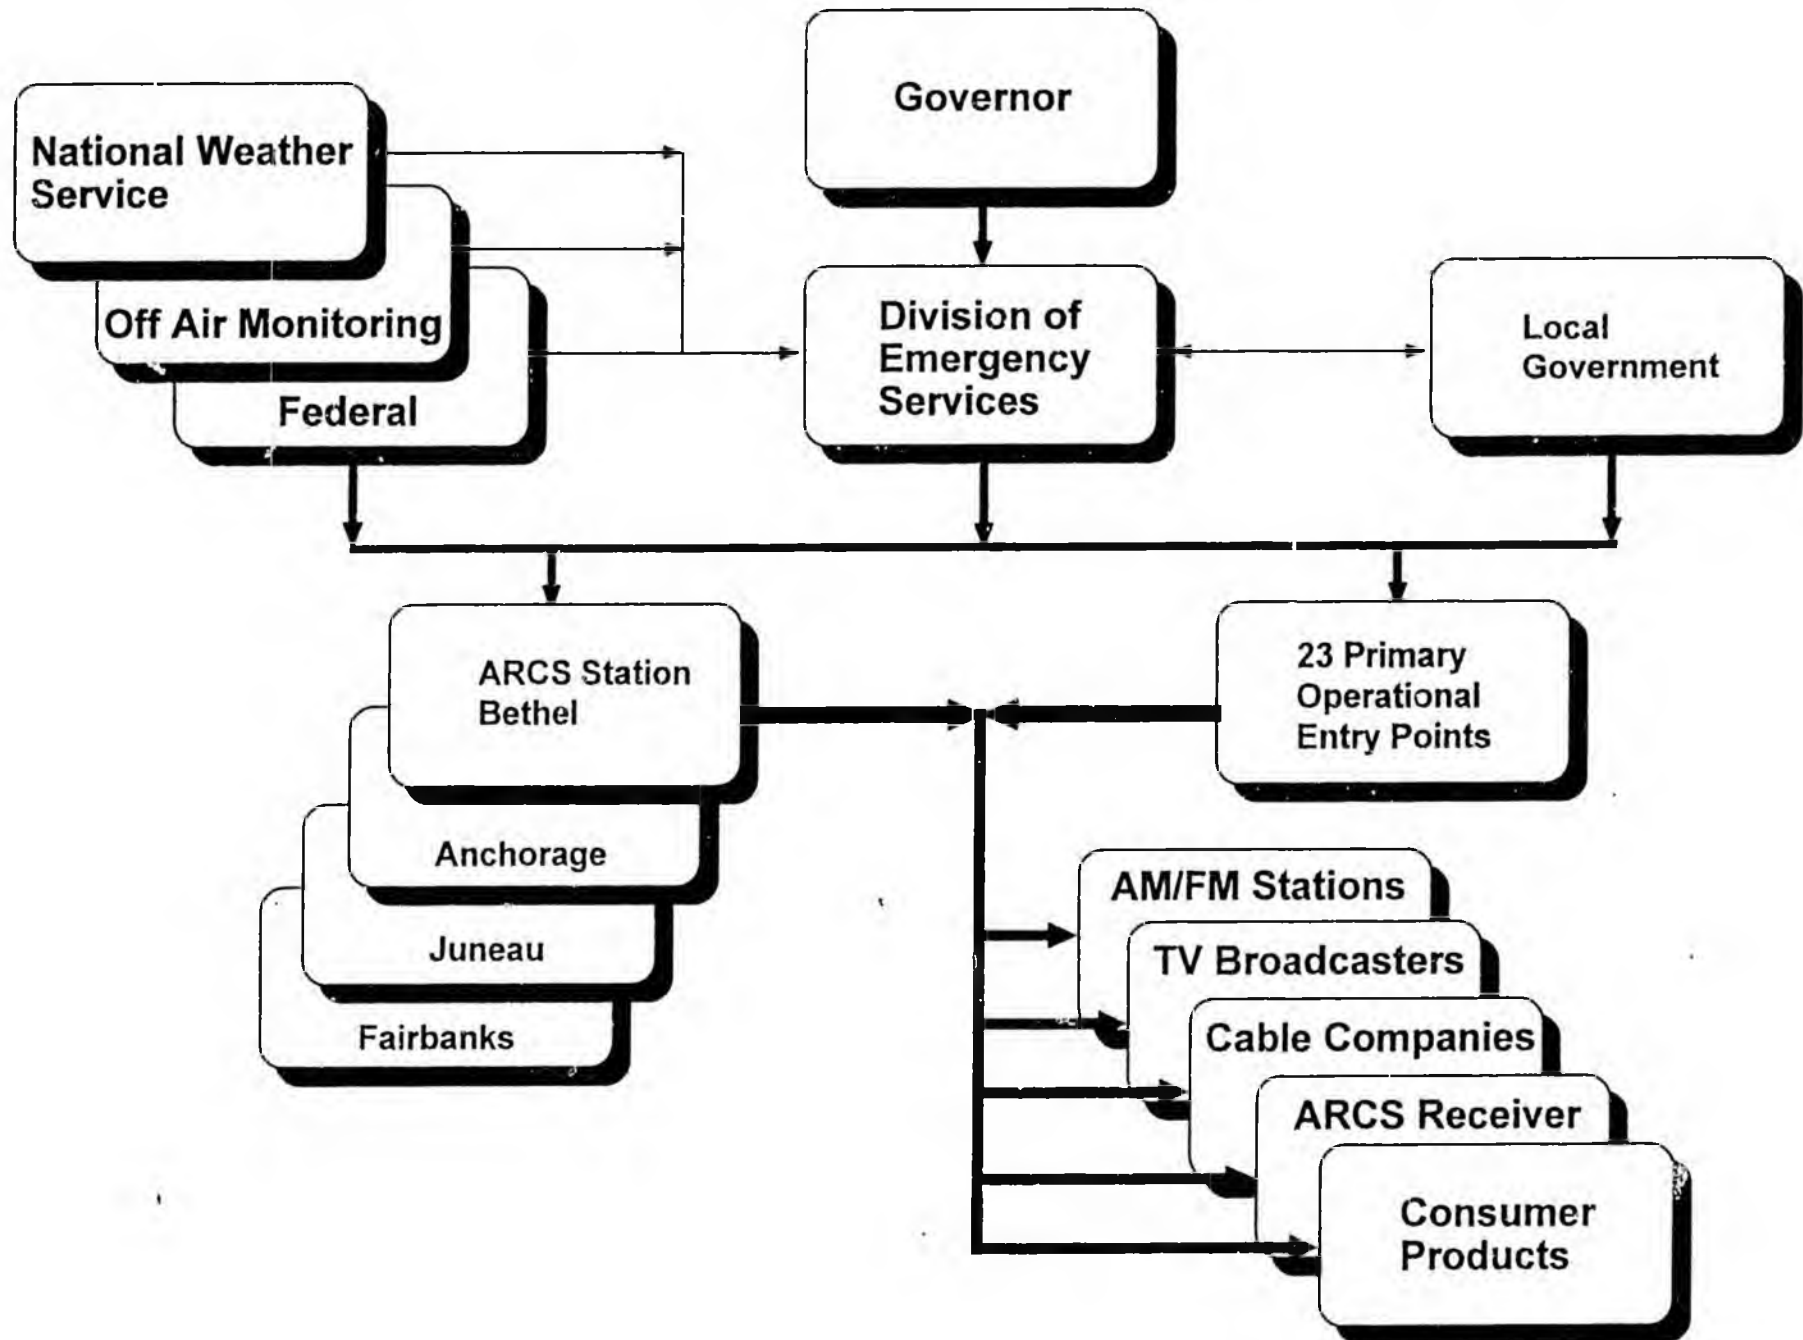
National Weather Service

Off Air Monitoring

Federal

Governor

Division of Emergency Services

Local Government

ARCS Station Bethel

Anchorage

Juneau

Fairbanks

23 Primary Operational Entry Points

AM/FM Stations

TV Broadcasters

Cable Companies

ARCS Receiver

Consumer Products